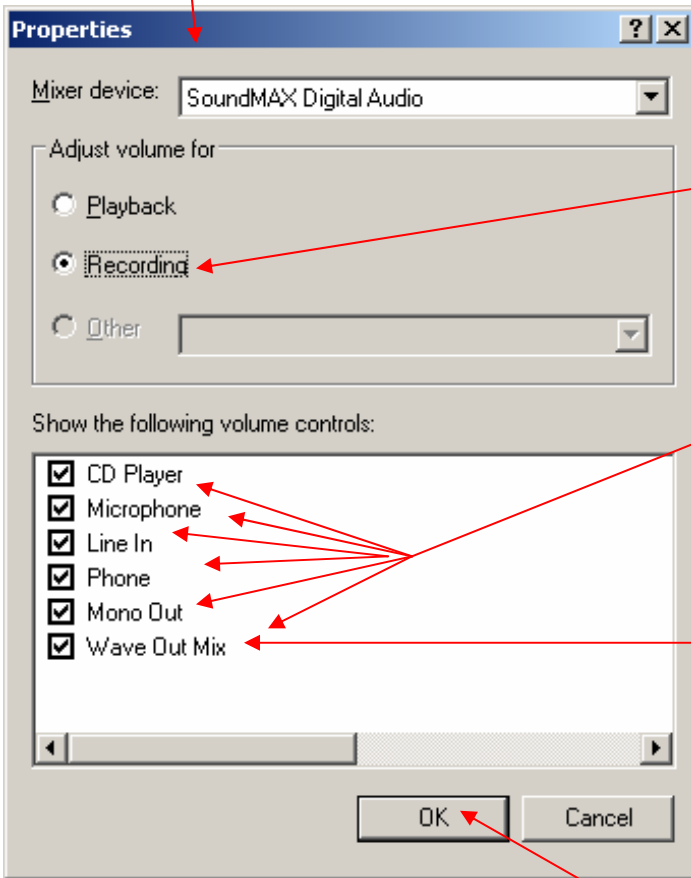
Properties

?

Mixer device: SoundMAX Digital Audio

Adjust volume for

Playback

Recording

Other

Show the following volume controls:

CD Player

Microphone

Line In

Phone

Mono Out

Wave Out Mix

OK

Cancel